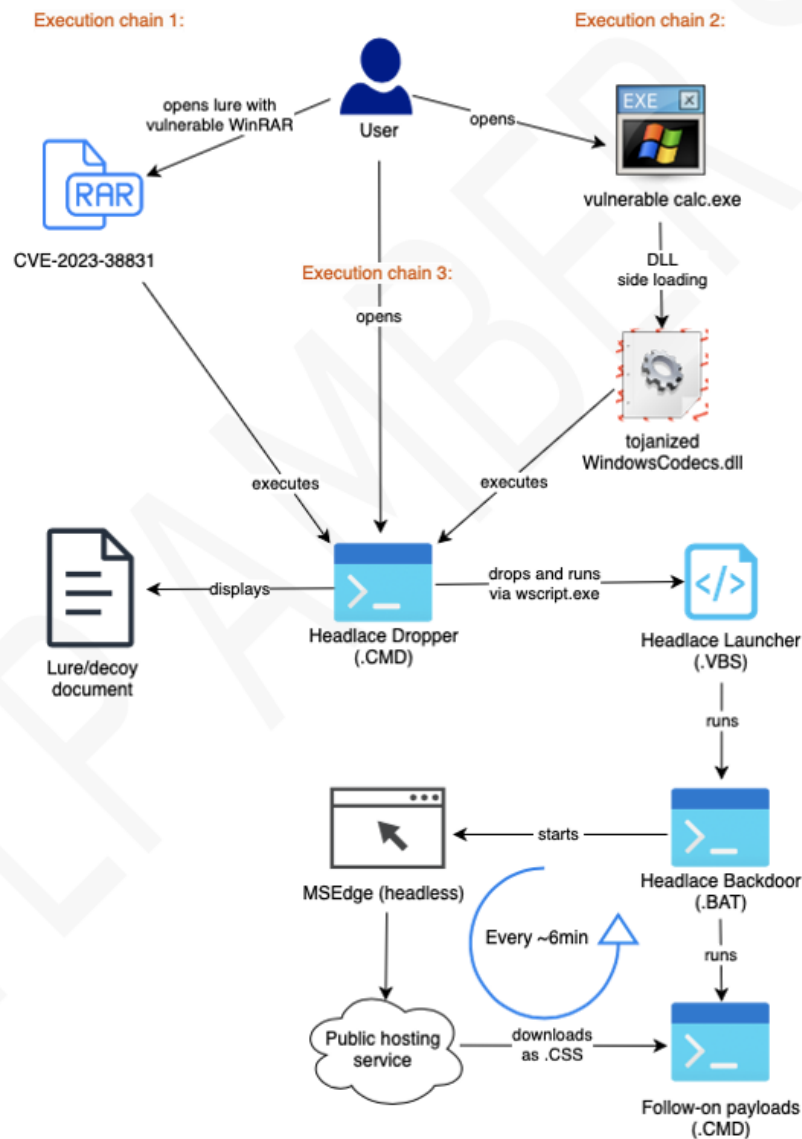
Execution chain 1:

Execution chain 2:

User

opens lure with vulnerable WinRAR

opens

EXE

RAR

CVE-2023-38831

vulnerable calc.exe

DLL side loading

Execution chain 3:

opens

tojanized WindowsCodecs.dll

executes

executes

displays

drops and runs via wscript.exe

Lure/decoy document

Headlace Dropper (.CMD)

Headlace Launcher (.VBS)

runs

starts

MSEdge (headless)

Headlace Backdoor (.BAT)

Every ~6min

runs

Public hosting service

downloads as .CSS

Follow-on payloads (.CMD)